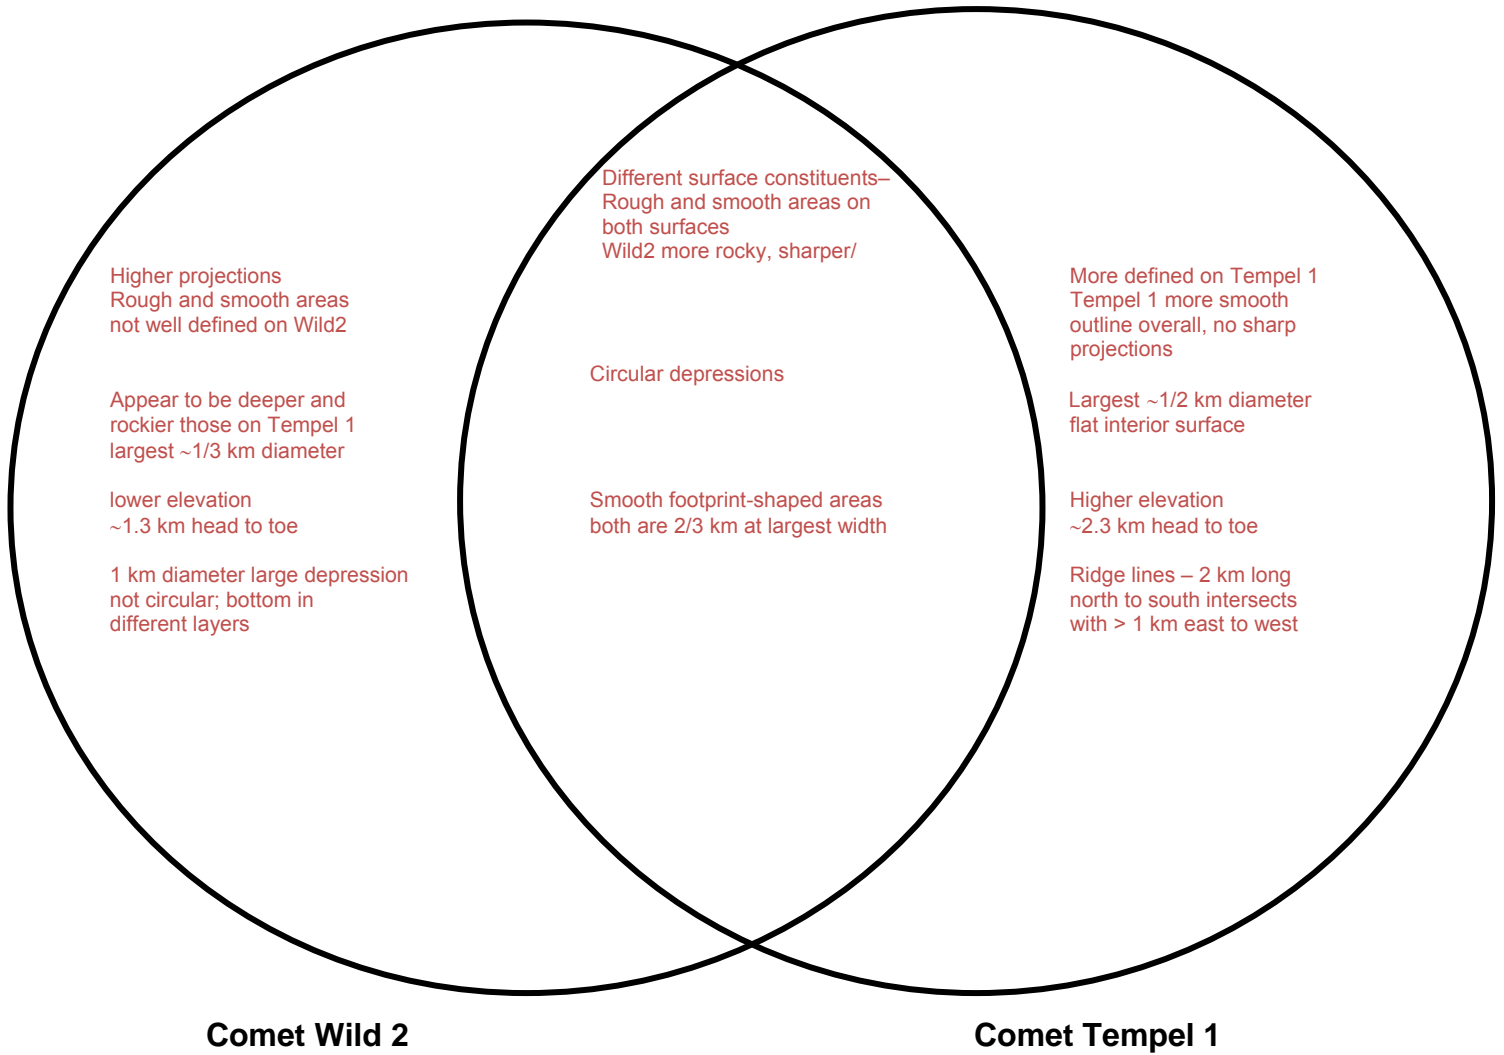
Different surface constituents–
Rough and smooth areas on both surfaces
Wild2 more rocky, sharper/

Higher projections
Rough and smooth areas not well defined on Wild2

More defined on Tempel 1
Tempel 1 more smooth outline overall, no sharp projections

Circular depressions

Appear to be deeper and rockier those on Tempel 1 largest ~1/3 km diameter

Largest ~1/2 km diameter flat interior surface

lower elevation
~1.3 km head to toe

Smooth footprint-shaped areas both are 2/3 km at largest width

Higher elevation
~2.3 km head to toe

1 km diameter large depression not circular; bottom in different layers

Ridge lines – 2 km long north to south intersects with > 1 km east to west

Comet Wild 2

Comet Tempel 1